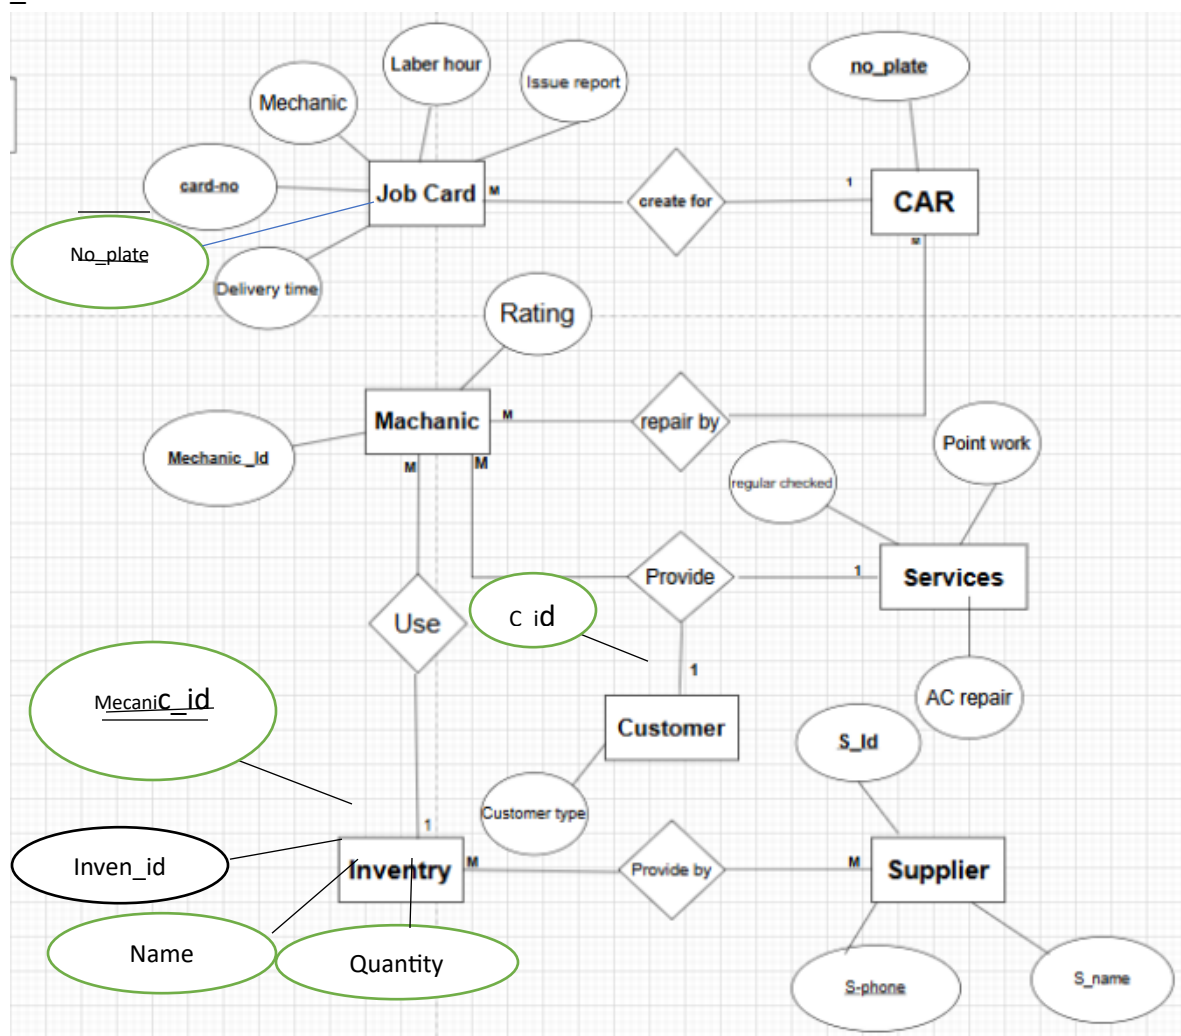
Laber hour
Mechanic
Issue report
no_plate
card-no
Job Card
M
create for
1
CAR
No_plate
Delivery time
M
Rating
Machanic
M
repair by
Mechanic_Id
M
M
Point work
regular checked
Provide
1
Services
Use
c id
1
AC repair
Mecanic_id
Customer
S_Id
Customer type
1
Inven_id
Inventry
M
Provide by
M
Supplier
Name
Quantity
S-phone
S_name